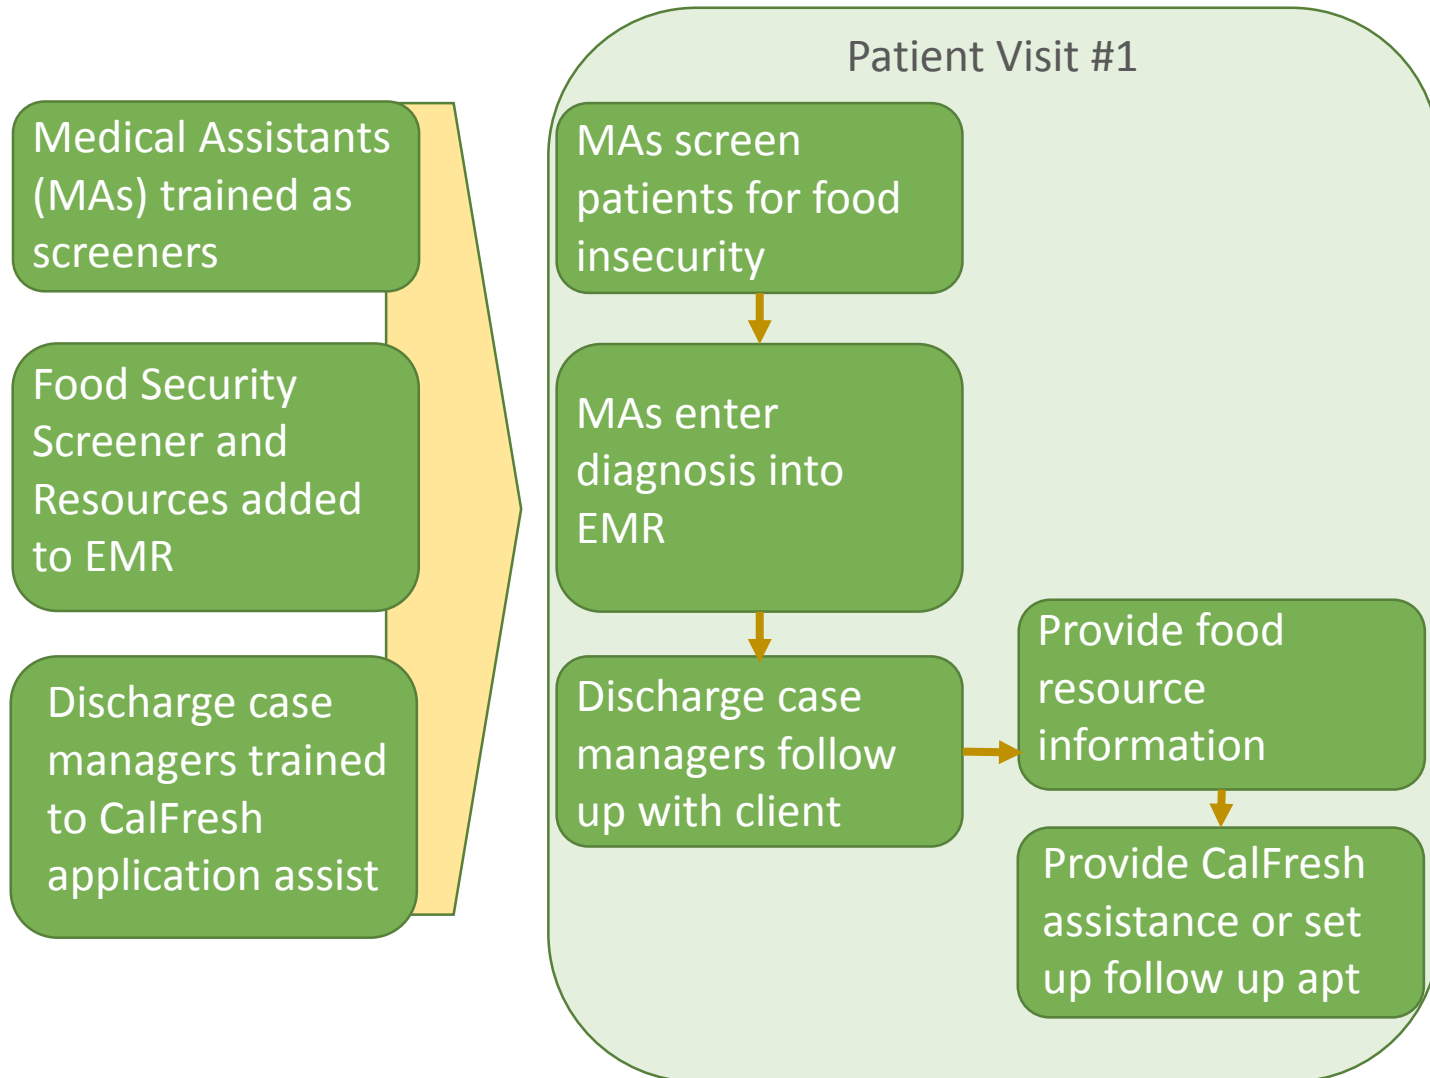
Medical Assistants (MAs) trained as screeners

Food Security Screener and Resources added to EMR

Discharge case managers trained to CalFresh application assist

Patient Visit #1

MAs screen patients for food insecurity

MAs enter diagnosis into EMR

Discharge case managers follow up with client

Provide food resource information

Provide CalFresh assistance or set up follow up apt